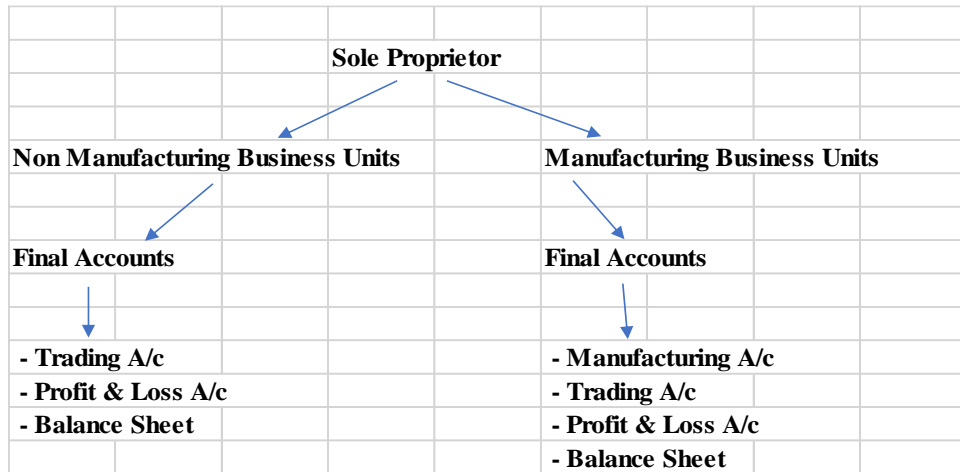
Sole Proprietor

Non Manufacturing Business Units

Final Accounts

- Trading A/c
- Profit & Loss A/c
- Balance Sheet

Manufacturing Business Units

Final Accounts

- Manufacturing A/c
- Trading A/c
- Profit & Loss A/c
- Balance Sheet